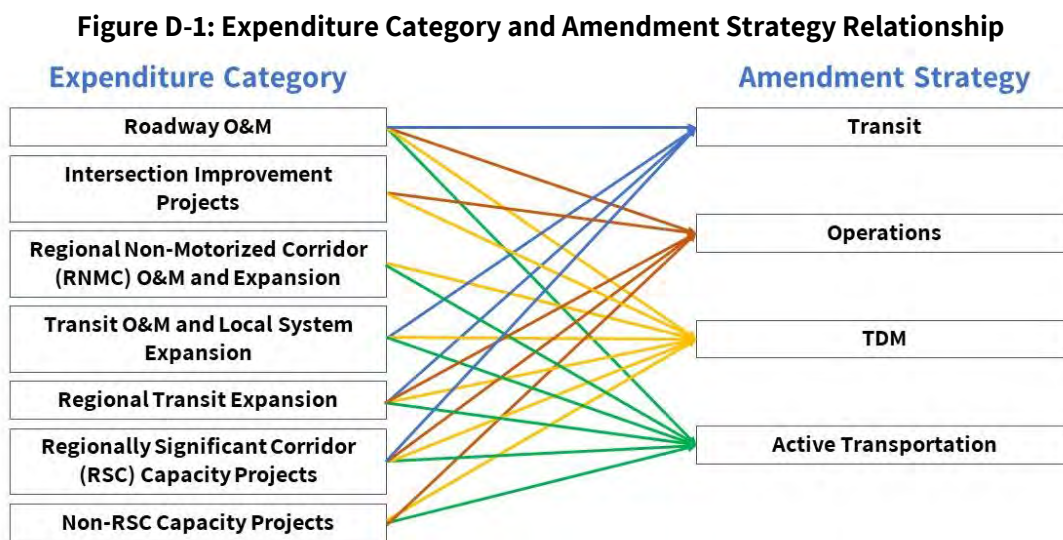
Figure D-1: Expenditure Category and Amendment Strategy Relationship

Expenditure Category

Roadway O&M

Intersection Improvement Projects

Regional Non-Motorized Corridor (RNMC) O&M and Expansion

Transit O&M and Local System Expansion

Regional Transit Expansion

Regionally Significant Corridor (RSC) Capacity Projects

Non-RSC Capacity Projects

Amendment Strategy

Transit

Operations

TDM

Active Transportation